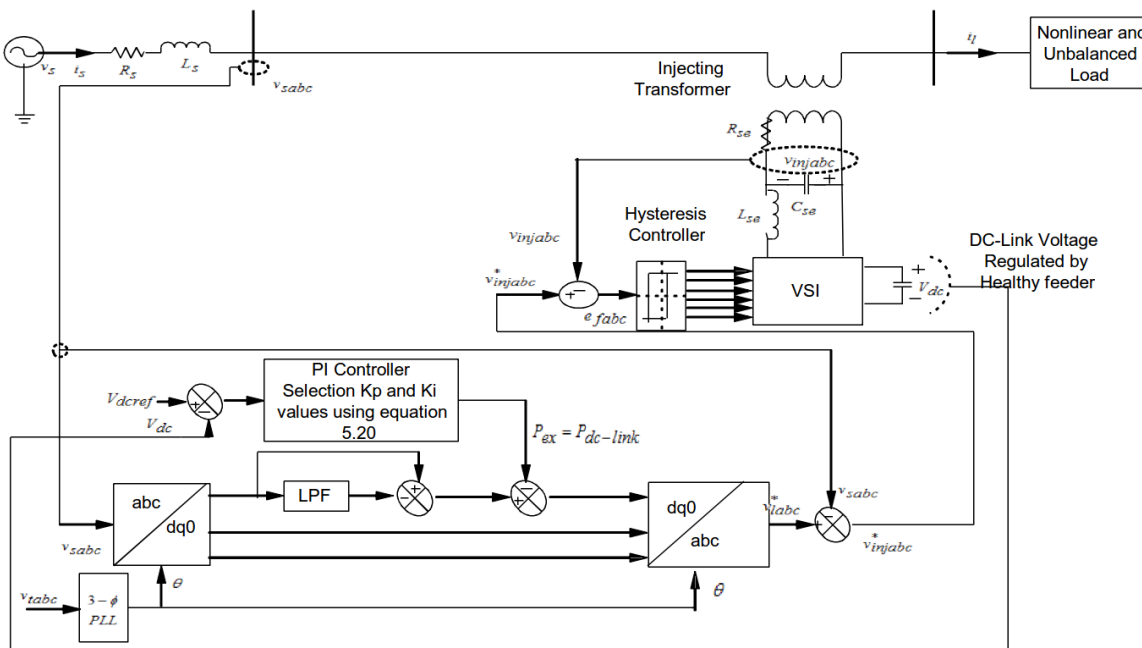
$v_s$ $i_s$ $R_s$ $L_s$

$v_{sabc}$

Injecting Transformer

$i_l$

Nonlinear and Unbalanced Load

$R_{se}$

$v_{injabc}$

$-$ $+$

$L_{se}$ $C_{se}$

Hysteresis Controller

$v_{injabc}$

$v^*_{injabc}$

$+$ $-$

$e_{fabc}$

VSI

$+$ $-$ $V_{dc}$

DC-Link Voltage Regulated by Healthy feeder

PI Controller Selection Kp and Ki values using equation 5.20

$V_{dcref}$ $+$ $-$

$V_{dc}$

$P_{ex} = P_{dc-link}$

abc

dq0

LPF

$+$ $-$

$-$ $+$

dq0

abc

$v^*_{labc}$

$v_{sabc}$

$v^*_{injabc}$

$v_{sabc}$

$\theta$

$\theta$

$v_{tabc}$

$3-\phi$ PLL